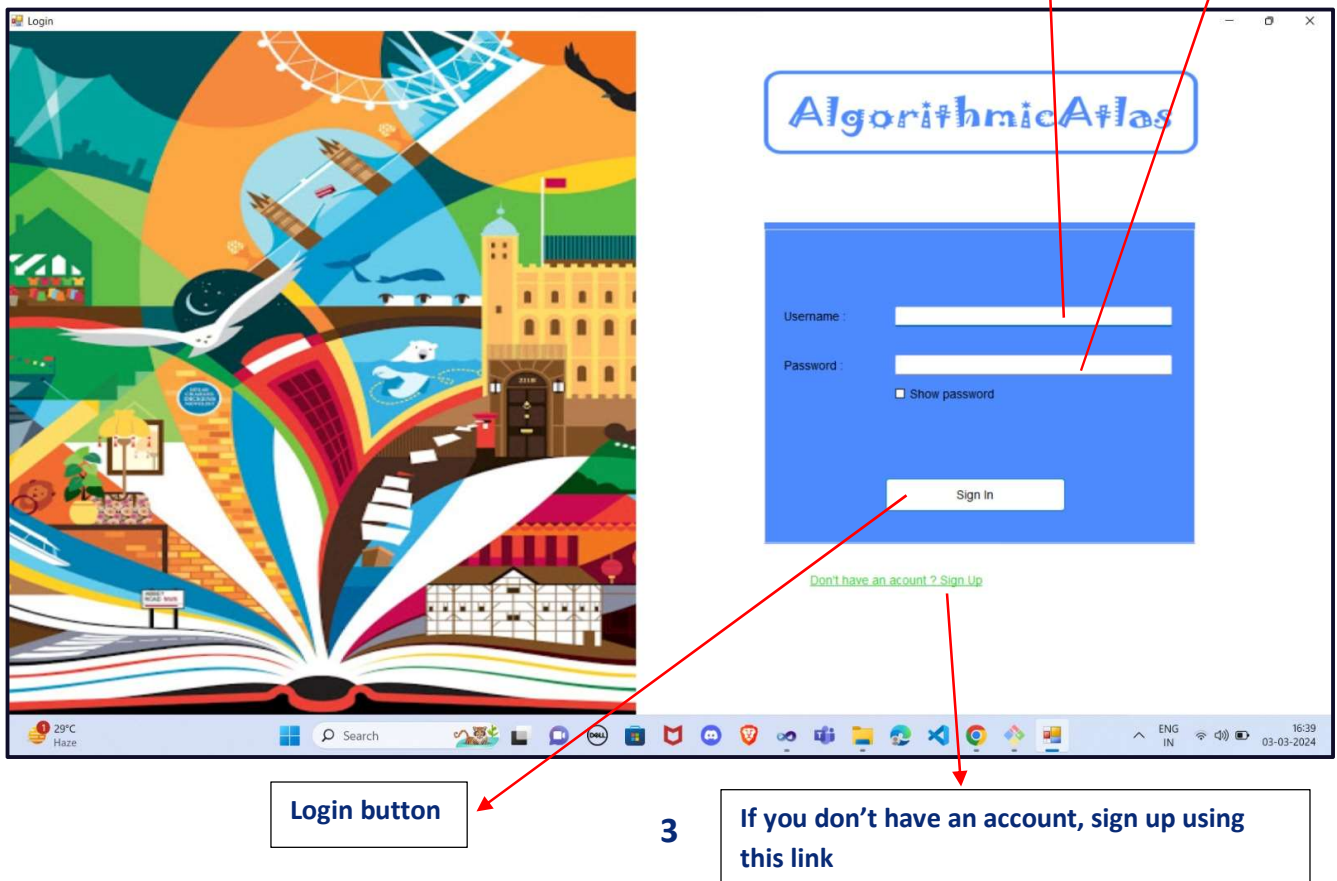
Login

AlgorithmicAtlas

Username :

Password :

Show password

Sign In

Don't have an acount ? Sign Up

29°C
Haze

Search

ENG
IN

16:39
03-03-2024

Login button

3

If you don't have an account, sign up using this link